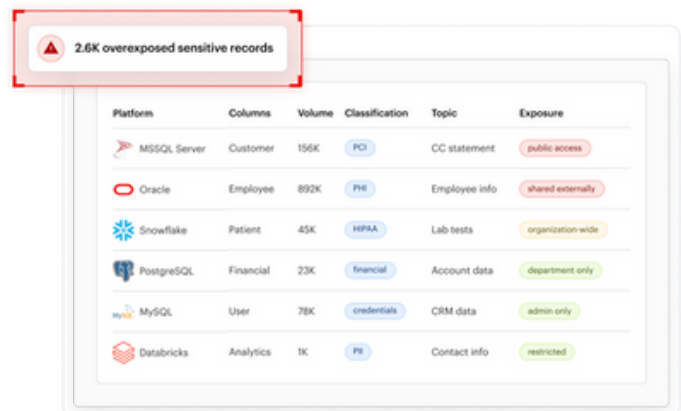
2.6K overexposed sensitive records

| Platform | Columns | Volume | Classification | Topic | Exposure |
|---|---|---|---|---|---|
| MSSQL Server | Customer | 156K | PCI | CC statement | public access |
| Oracle | Employee | 892K | PHI | Employee info | shared externally |
| Snowflake | Patient | 45K | HIPAA | Lab tests | organization-wide |
| PostgreSQL | Financial | 23K | financial | Account data | department only |
| MySQL | User | 78K | credentials | CRM data | admin only |
| Databricks | Analytics | 1K | PII | Contact info | restricted |